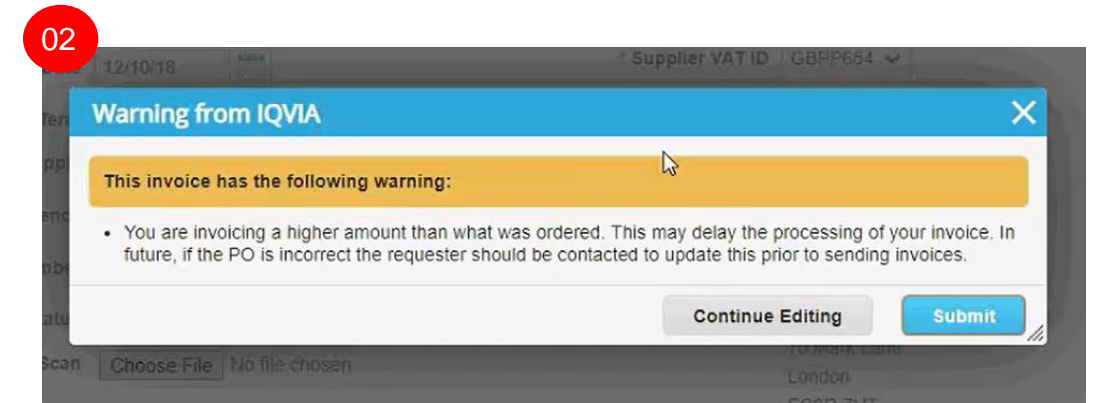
02

Date 12/10/18

* Supplier VAT ID GBPP654

Warning from IQVIA

This invoice has the following warning:

• You are invoicing a higher amount than what was ordered. This may delay the processing of your invoice. In future, if the PO is incorrect the requester should be contacted to update this prior to sending invoices.

Continue Editing

Submit

Scan Choose File No file chosen

10 Mark Lane

London

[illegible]